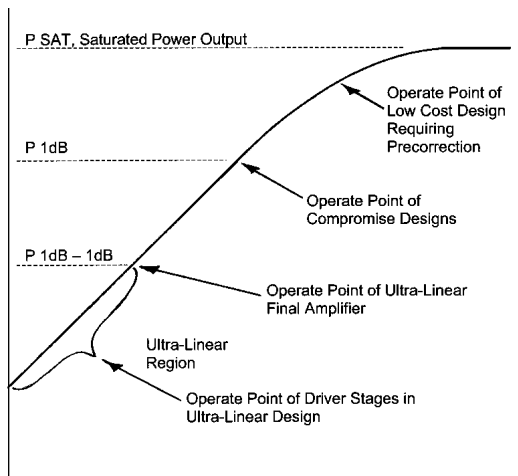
P SAT, Saturated Power Output

Operate Point of Low Cost Design Requiring Precorrection

P 1dB

Operate Point of Compromise Designs

P 1dB – 1dB

Operate Point of Ultra-Linear Final Amplifier

Ultra-Linear Region

Operate Point of Driver Stages in Ultra-Linear Design